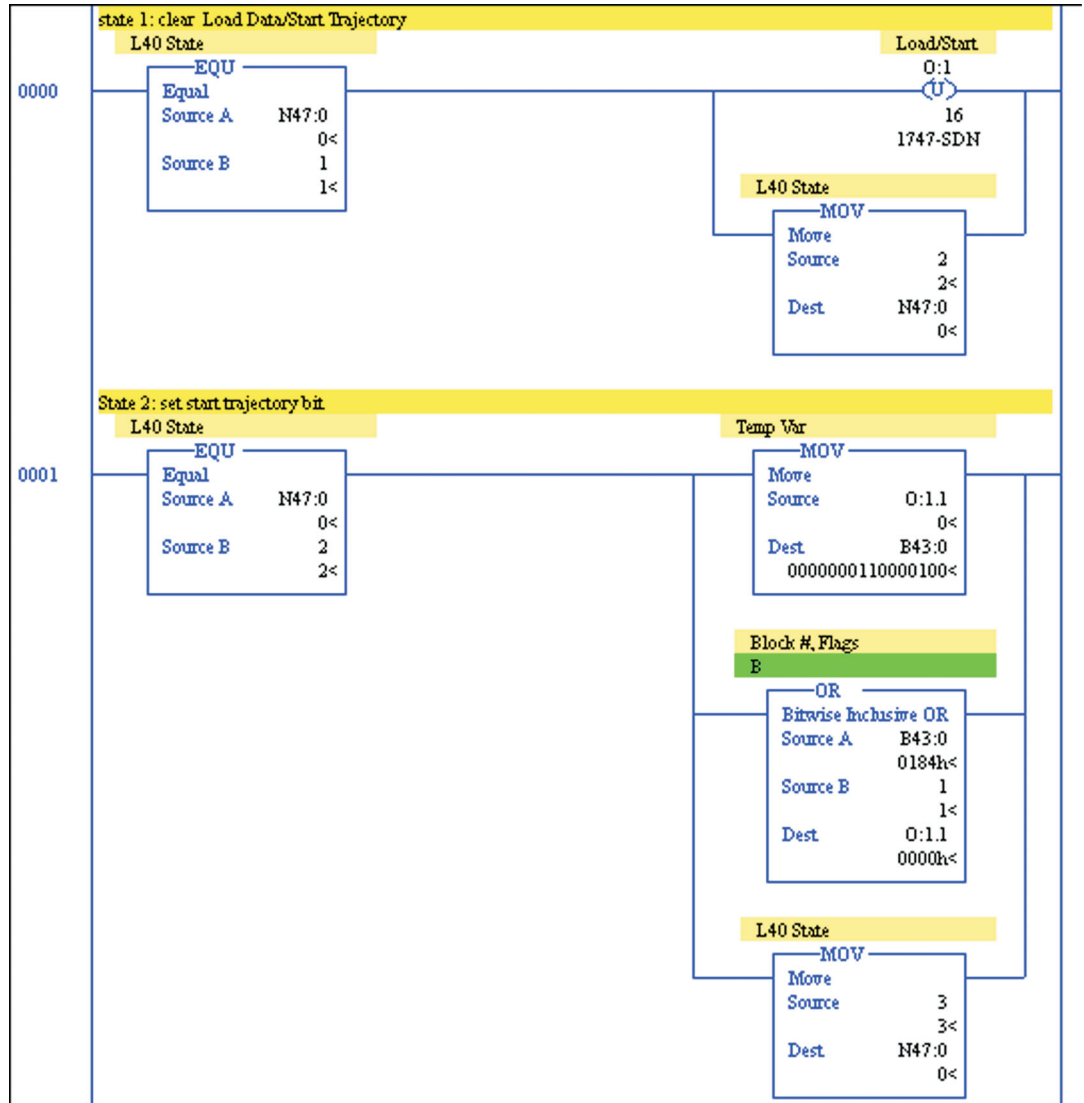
state 1: clear Load Data/Start Trajectory

L40 State

0000

EQU
Equal
Source A N47:0
0<
Source B 1
1<

Load/Start
O:1
(U)
16
1747-SDN

L40 State
MOV
Move
Source 2
2<
Dest N47:0
0<

State 2: set start trajectory bit

L40 State

0001

EQU
Equal
Source A N47:0
0<
Source B 2
2<

Temp Var
MOV
Move
Source O:1.1
0<
Dest B43:0
0000000110000100<

Block #, Flags
B
OR
Bitwise Inclusive OR
Source A B43:0
0184h<
Source B 1
1<
Dest O:1.1
0000h<

L40 State
MOV
Move
Source 3
3<
Dest N47:0
0<